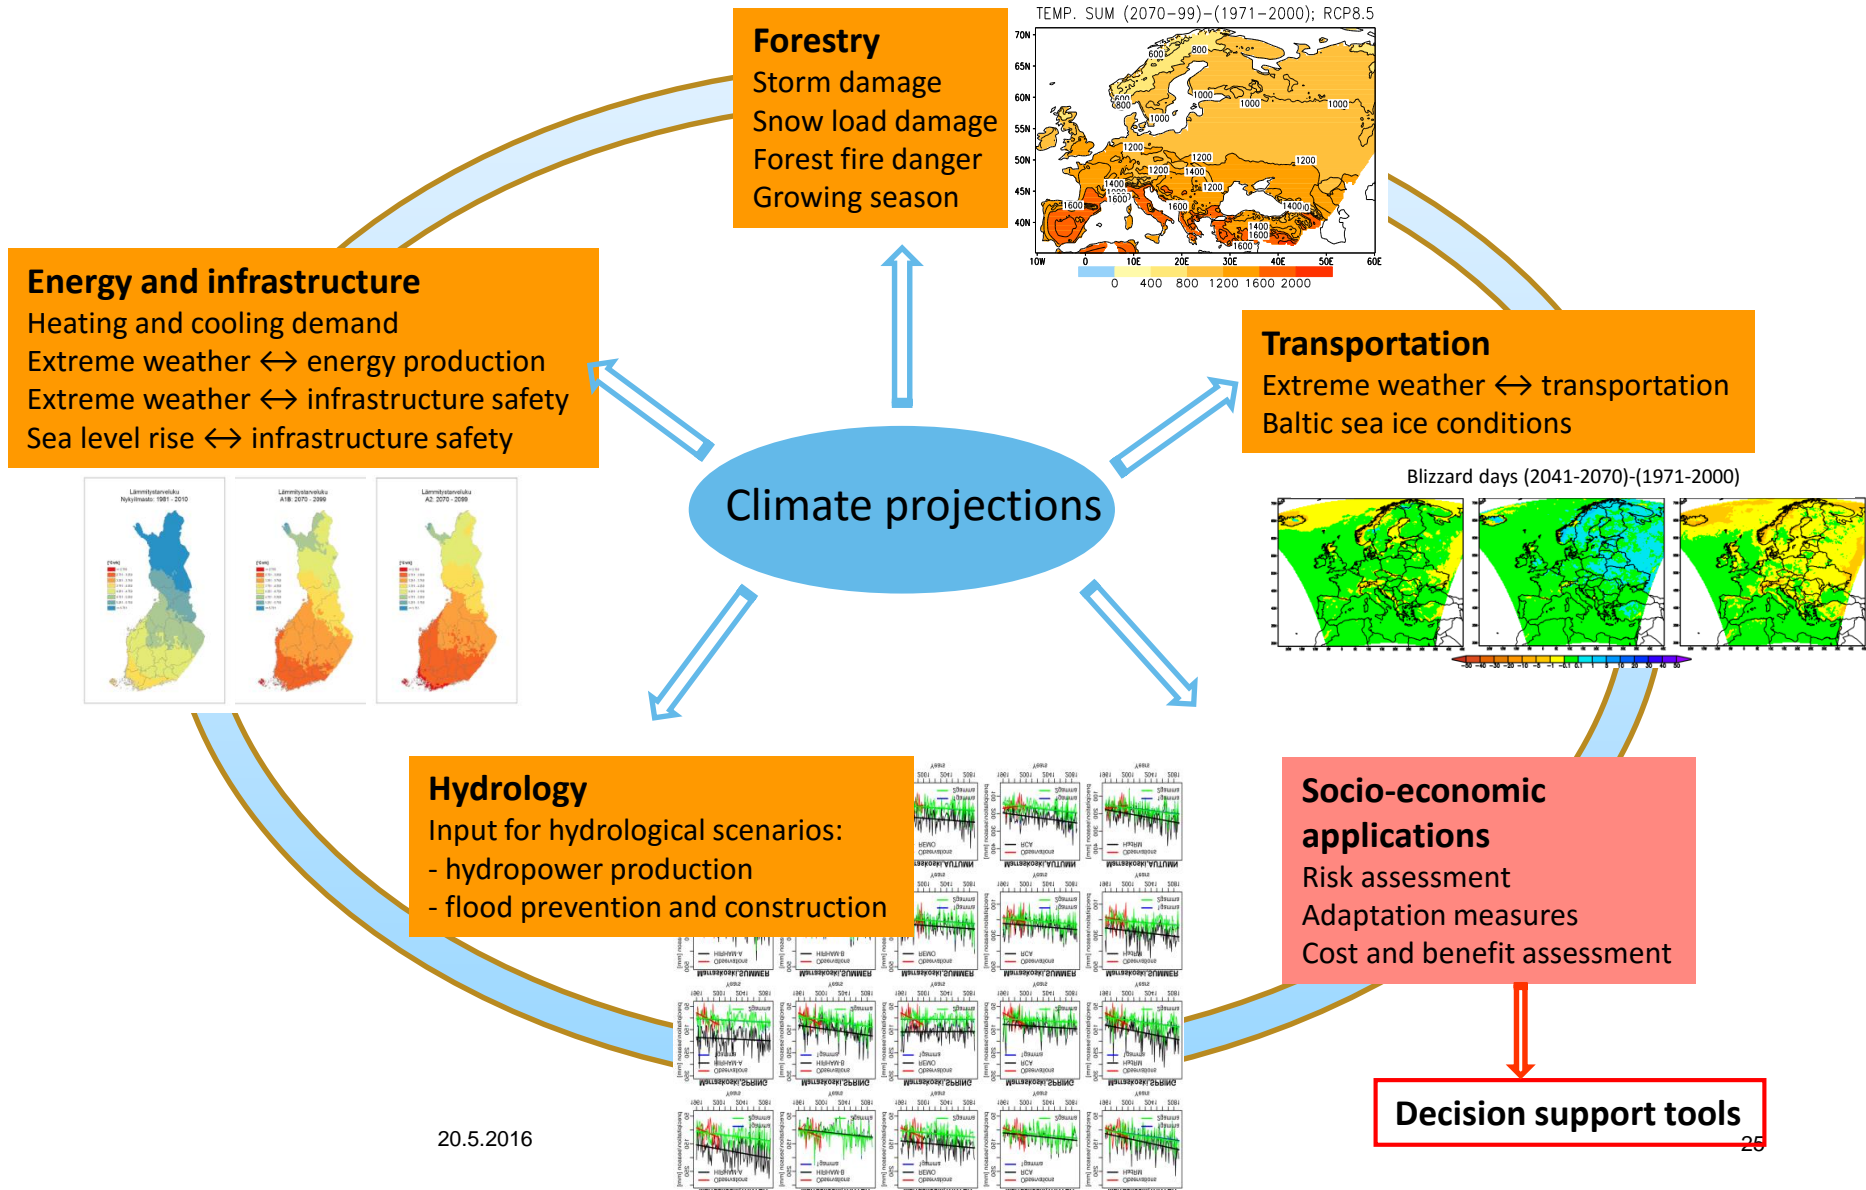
Forestry
Storm damage
Snow load damage
Forest fire danger
Growing season

TEMP. SUM (2070–99)–(1971–2000); RCP8.5

70N
65N
60N
55N
50N
45N
40N
10W 0 10E 20E 30E 40E 50E 60E
600 800 1000 1200 1400 1600
0 400 800 1200 1600 2000

Energy and infrastructure
Heating and cooling demand
Extreme weather ↔ energy production
Extreme weather ↔ infrastructure safety
Sea level rise ↔ infrastructure safety

Transportation
Extreme weather ↔ transportation
Baltic sea ice conditions

Blizzard days (2041-2070)-(1971-2000)

Climate projections

Lämmitystarveluku Nykyilmasto: 1981 - 2010
Lämmitystarveluku A1B: 2070 - 2099
Lämmitystarveluku A2: 2070 - 2099

Hydrology
Input for hydrological scenarios:
- hydropower production
- flood prevention and construction

Socio-economic applications
Risk assessment
Adaptation measures
Cost and benefit assessment

Decision support tools

20.5.2016

25